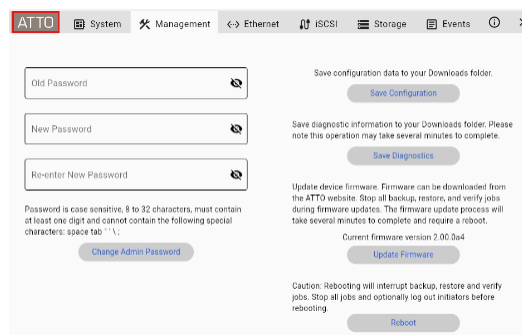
ATTO System Management Ethernet iSCSI Storage Events

Old Password

New Password

Re-enter New Password

Password is case sensitive, 8 to 32 characters, must contain at least one digit and cannot contain the following special characters: space tab ' " \ ;

Change Admin Password

Save configuration data to your Downloads folder.

Save Configuration

Save diagnostic information to your Downloads folder. Please note this operation may take several minutes to complete.

Save Diagnostics

Update device firmware. Firmware can be downloaded from the ATTO website. Stop all backup, restore, and verify jobs during firmware updates. The firmware update process will take several minutes to complete and require a reboot.

Current firmware version 2.00.0a4

Update Firmware

Caution: Rebooting will interrupt backup, restore and verify jobs. Stop all jobs and optionally log out initiators before rebooting.

Reboot